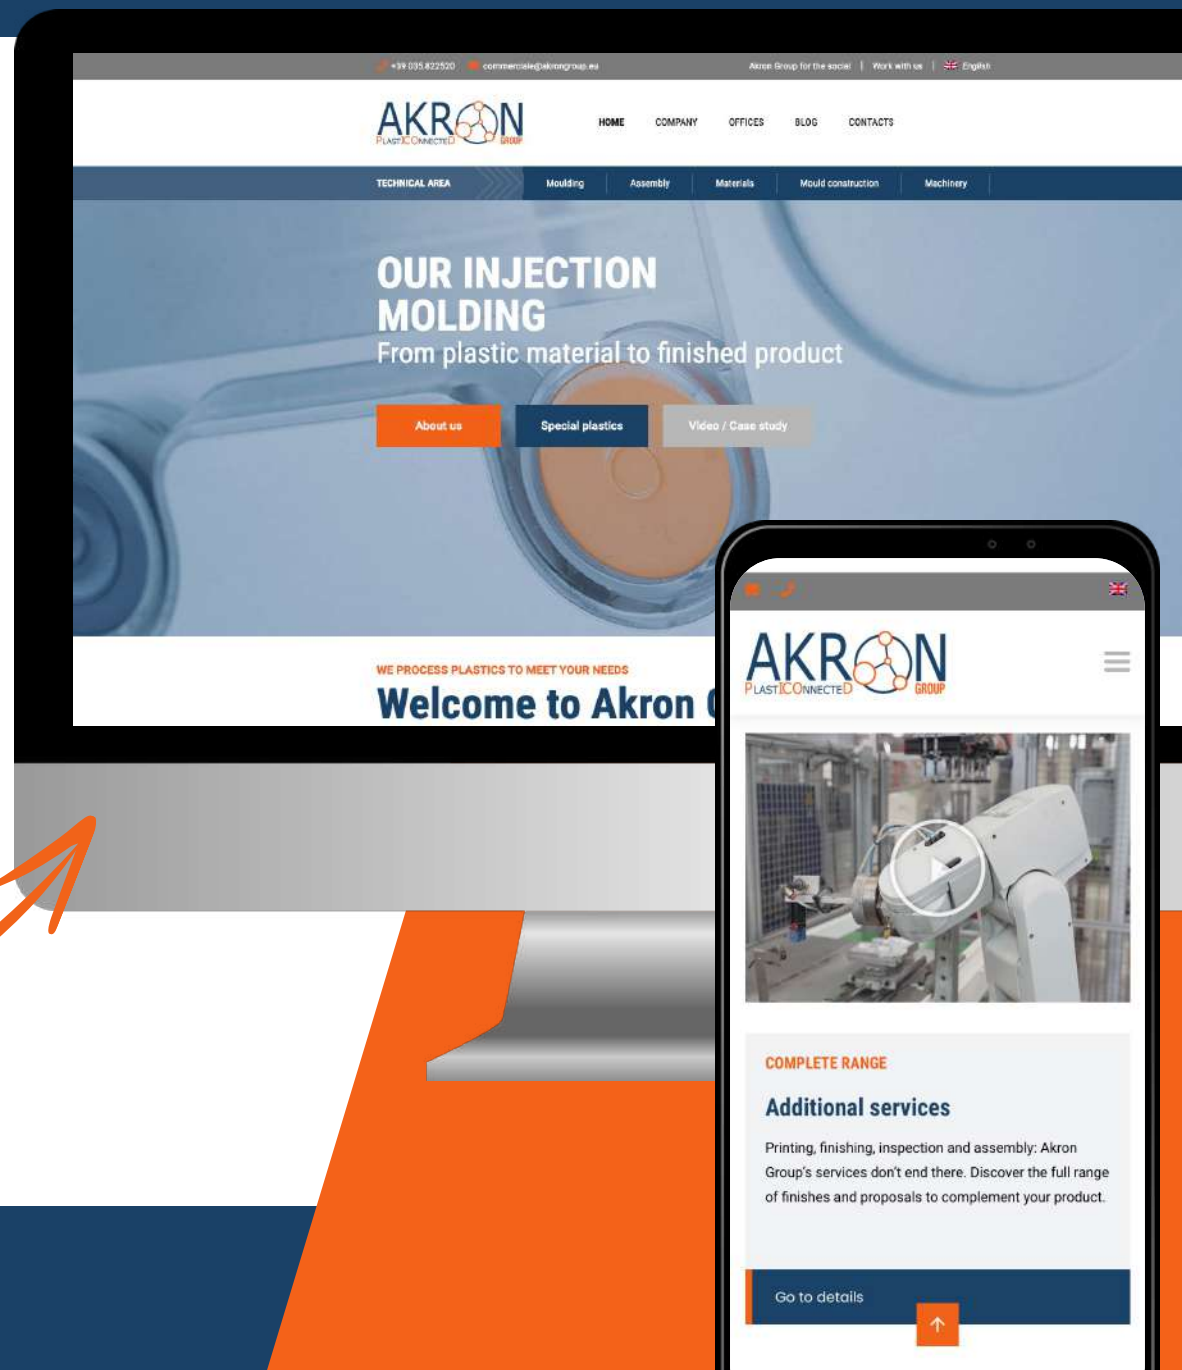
+39 035 822520 commerciale@akrongroup.eu

Akron Group for the social | Work with us | English

AKRON
PLASTICONNECTED GROUP

HOME COMPANY OFFICES BLOG CONTACTS

TECHNICAL AREA Moulding Assembly Materials Mould construction Machinery

OUR INJECTION MOLDING
From plastic material to finished product

About us Special plastics Video / Case study

WE PROCESS PLASTICS TO MEET YOUR NEEDS
Welcome to Akron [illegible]

AKRON
PLASTICONNECTED GROUP

COMPLETE RANGE
Additional services
Printing, finishing, inspection and assembly: Akron Group's services don't end there. Discover the full range of finishes and proposals to complement your product.

Go to details